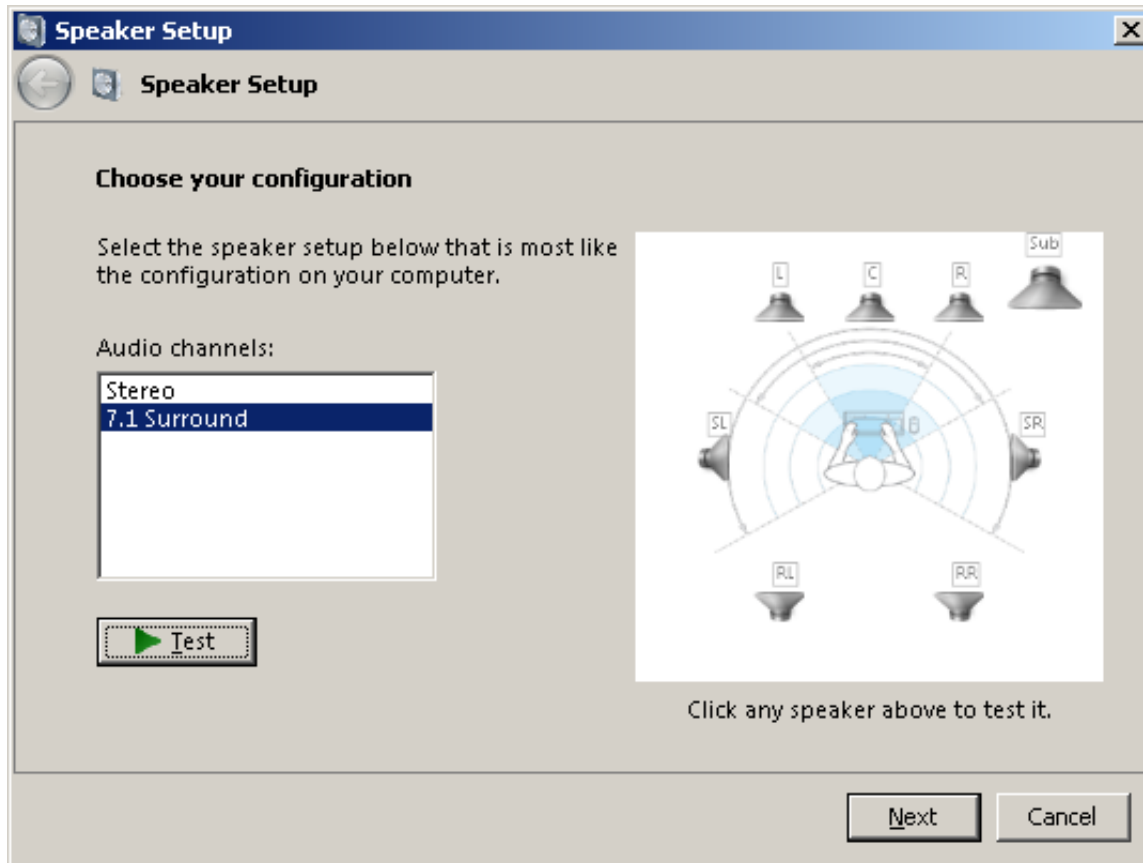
Speaker Setup

Speaker Setup

Choose your configuration

Select the speaker setup below that is most like the configuration on your computer.

Audio channels:

Stereo
7.1 Surround

Test

Sub
L
C
R
SL
SR
RL
RR

Click any speaker above to test it.

Next
Cancel